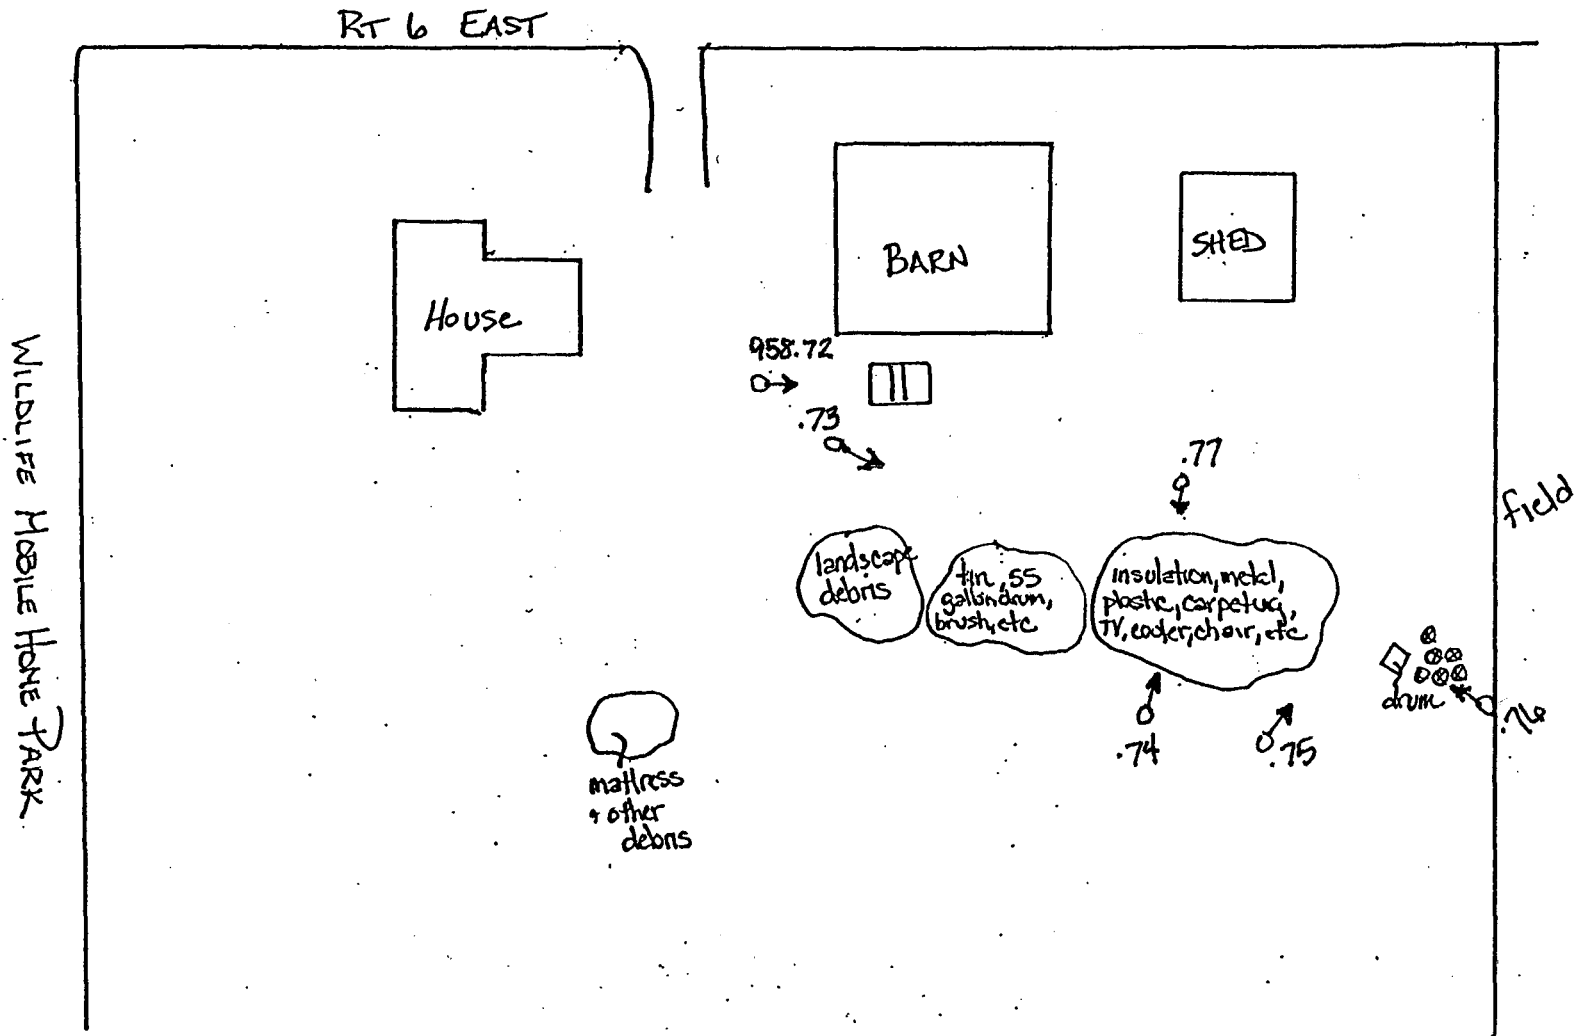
RT 6 EAST

House

BARN

SHED

WILDLIFE MOBILE HOME PARK

958.72

.73

.77

field

landscape debris

tin, 55 gallon drum, brush, etc

insulation, metal, plastic, carpeting, TV, cooler, chair, etc

drum

.76

.74

.75

mattress + other debris